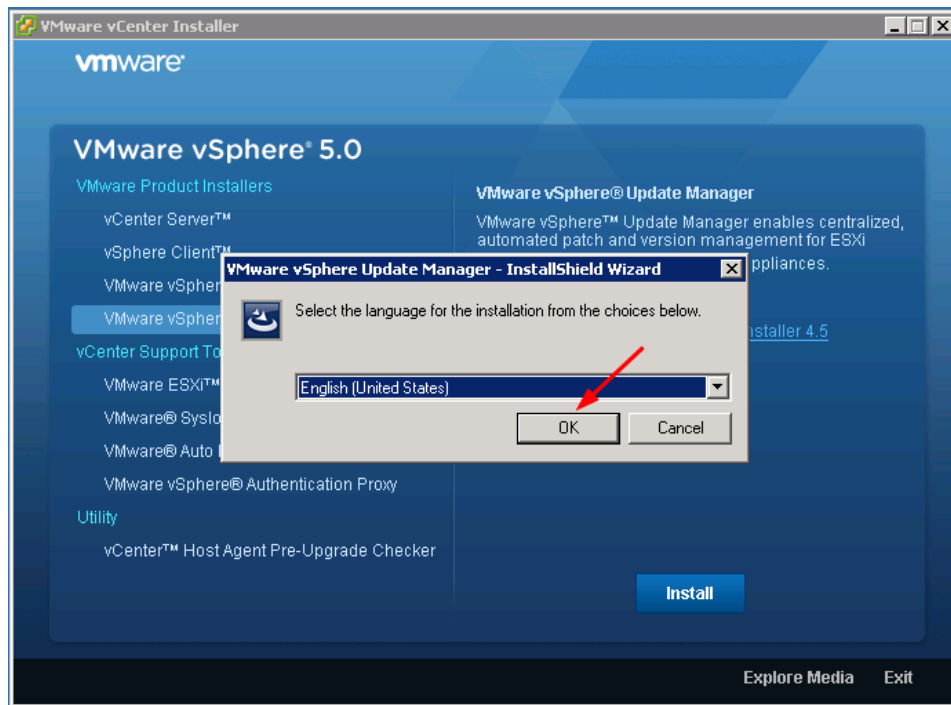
VMware vCenter Installer

vmware

VMware vSphere® 5.0

VMware Product Installers

vCenter Server™

vSphere Client™

VMware vSpher

VMware vSpher

vCenter Support To

VMware ESXi™

VMware® Syslo

VMware® Auto

VMware vSphere® Authentication Proxy

Utility

vCenter™ Host Agent Pre-Upgrade Checker

VMware vSphere® Update Manager

VMware vSphere™ Update Manager enables centralized, automated patch and version management for ESXi

ppliances.

nstaller 4.5

Install

Explore Media Exit

VMware vSphere Update Manager - InstallShield Wizard

Select the language for the installation from the choices below.

English (United States)

OK

Cancel